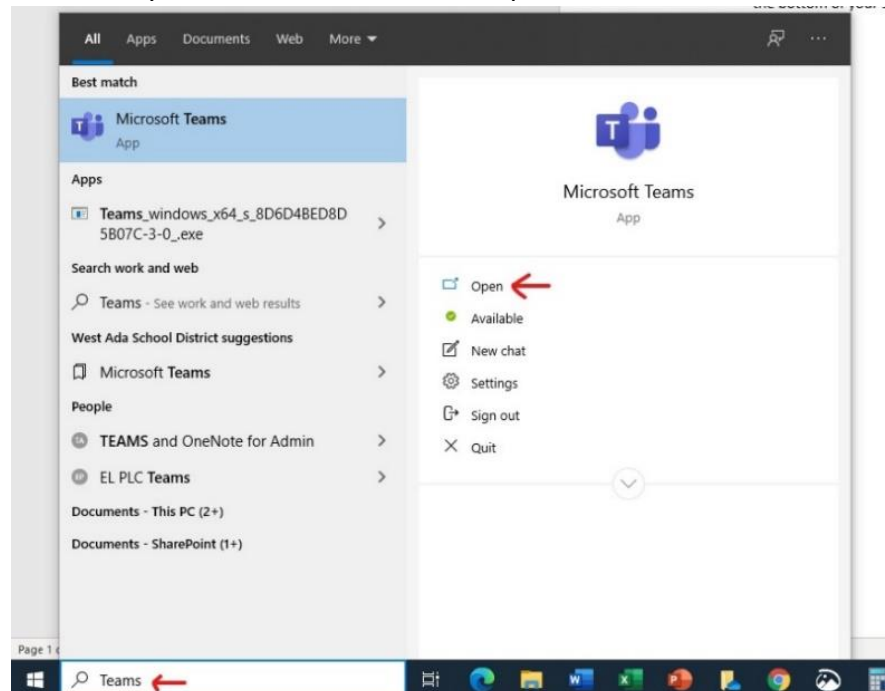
All Apps Documents Web More

Best match

Microsoft Teams
App

Apps

Teams_windows_x64_s_8D6D4BED8D5B07C-3-0_.exe

Search work and web

Teams - See work and web results

West Ada School District suggestions

Microsoft Teams

People

TEAMS and OneNote for Admin

EL PLC Teams

Documents - This PC (2+)

Documents - SharePoint (1+)

Microsoft Teams
App

Open

Available

New chat

Settings

Sign out

Quit

Page 1

Teams